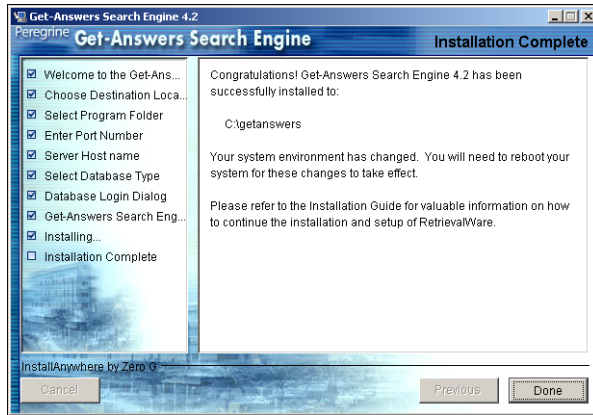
Get-Answers Search Engine 4.2

Peregrine Get-Answers Search Engine

Installation Complete

☑ Welcome to the Get-Ans...
☑ Choose Destination Loca...
☑ Select Program Folder
☑ Enter Port Number
☑ Server Host name
☑ Select Database Type
☑ Database Login Dialog
☑ Get-Answers Search Eng...
☑ Installing...
☐ Installation Complete

Congratulations! Get-Answers Search Engine 4.2 has been successfully installed to:

C:\getanswers

Your system environment has changed. You will need to reboot your system for these changes to take effect.

Please refer to the Installation Guide for valuable information on how to continue the installation and setup of RetrievalWare.

InstallAnywhere by Zero G

Cancel

Previous

Done